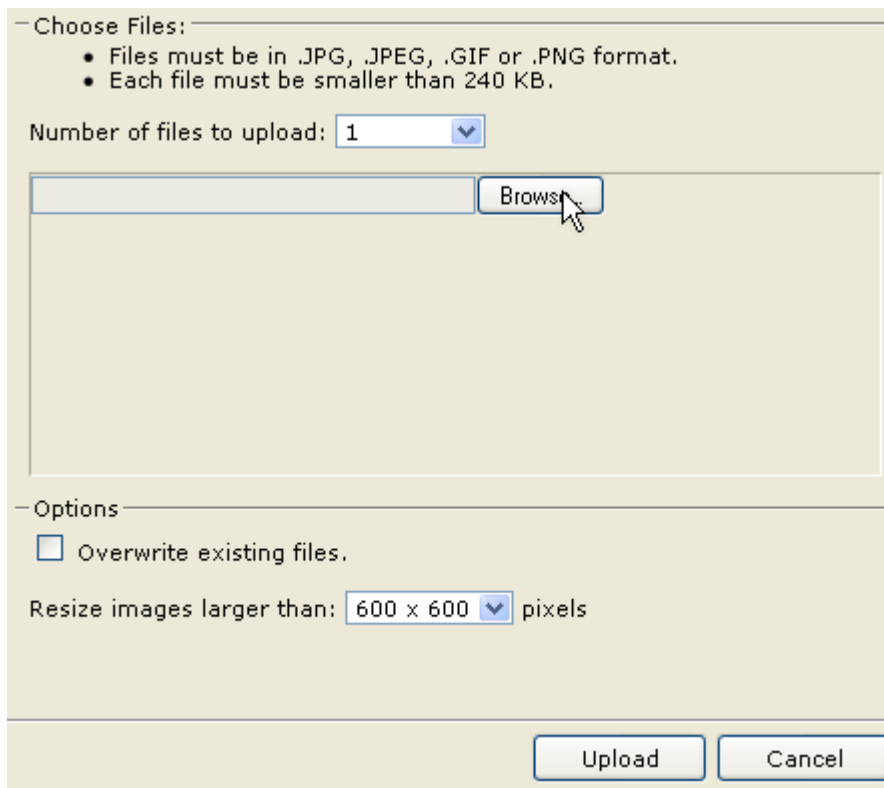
Choose Files:

• Files must be in .JPG, .JPEG, .GIF or .PNG format.
• Each file must be smaller than 240 KB.

Number of files to upload: 1

Brows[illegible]

Options

Overwrite existing files.

Resize images larger than: 600 x 600 pixels

Upload Cancel